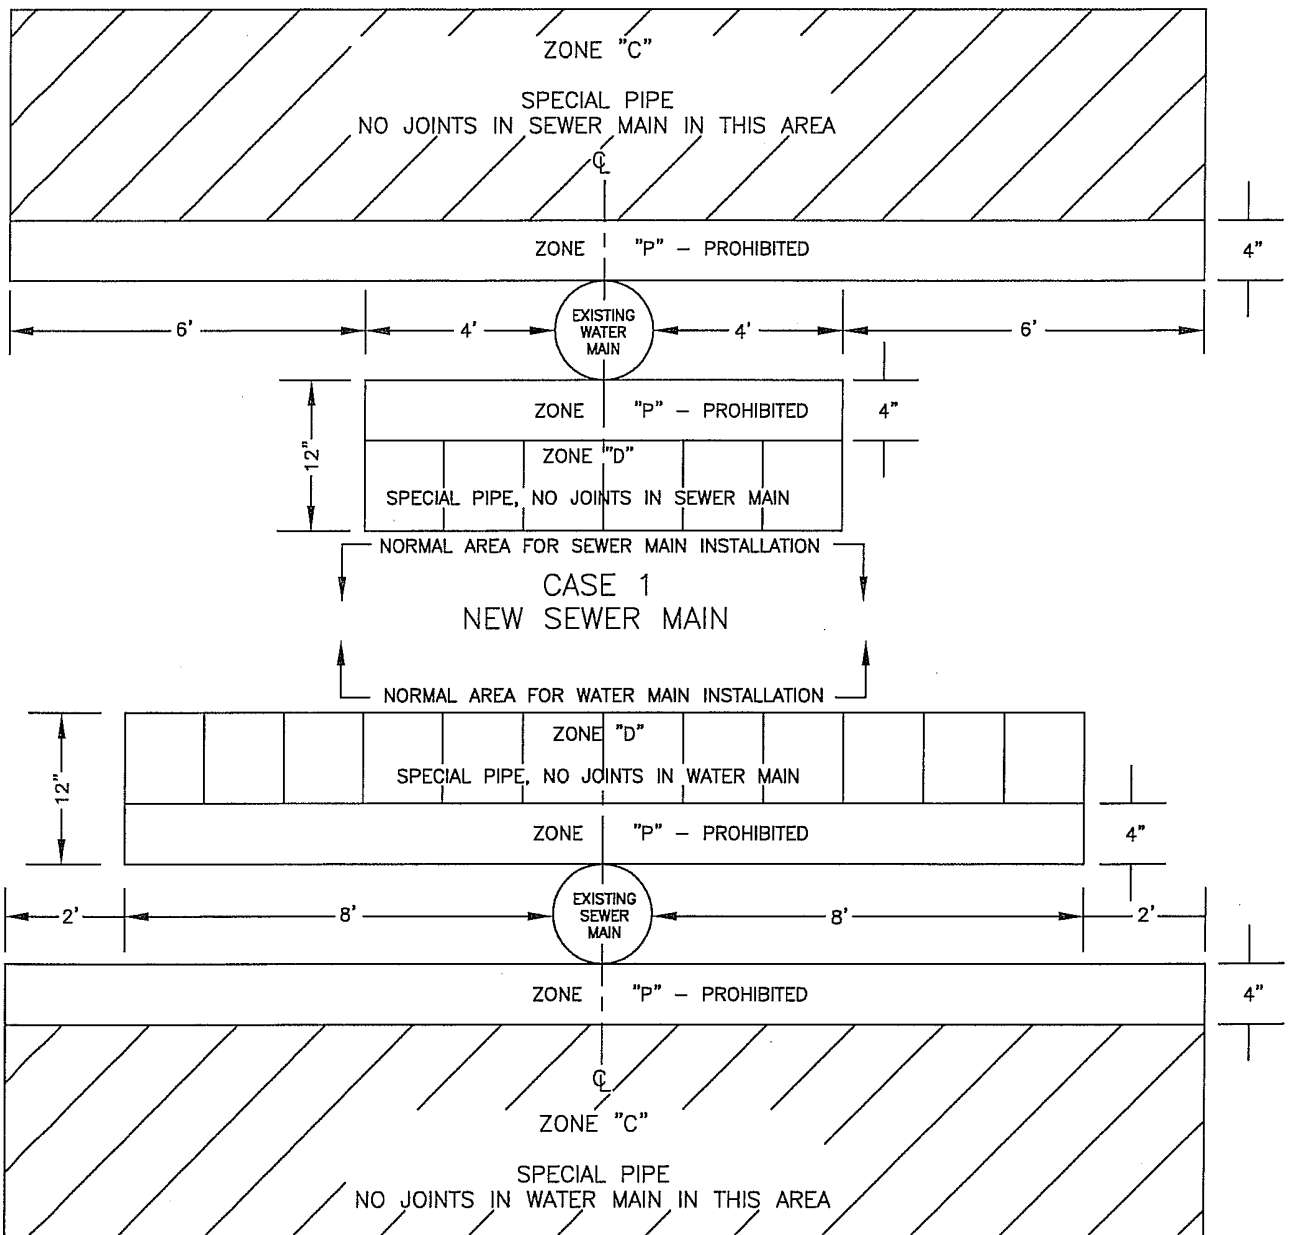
ZONE "C"

SPECIAL PIPE
NO JOINTS IN SEWER MAIN IN THIS AREA

℄

ZONE "P" – PROHIBITED

4"

6'

4'

EXISTING WATER MAIN

4'

6'

12"

ZONE "P" – PROHIBITED

4"

ZONE "D"

SPECIAL PIPE, NO JOINTS IN SEWER MAIN

NORMAL AREA FOR SEWER MAIN INSTALLATION

CASE 1
NEW SEWER MAIN

NORMAL AREA FOR WATER MAIN INSTALLATION

12"

ZONE "D"

SPECIAL PIPE, NO JOINTS IN WATER MAIN

ZONE "P" – PROHIBITED

4"

2'

8'

EXISTING SEWER MAIN

8'

2'

ZONE "P" – PROHIBITED

4"

℄

ZONE "C"

SPECIAL PIPE
NO JOINTS IN WATER MAIN IN THIS AREA